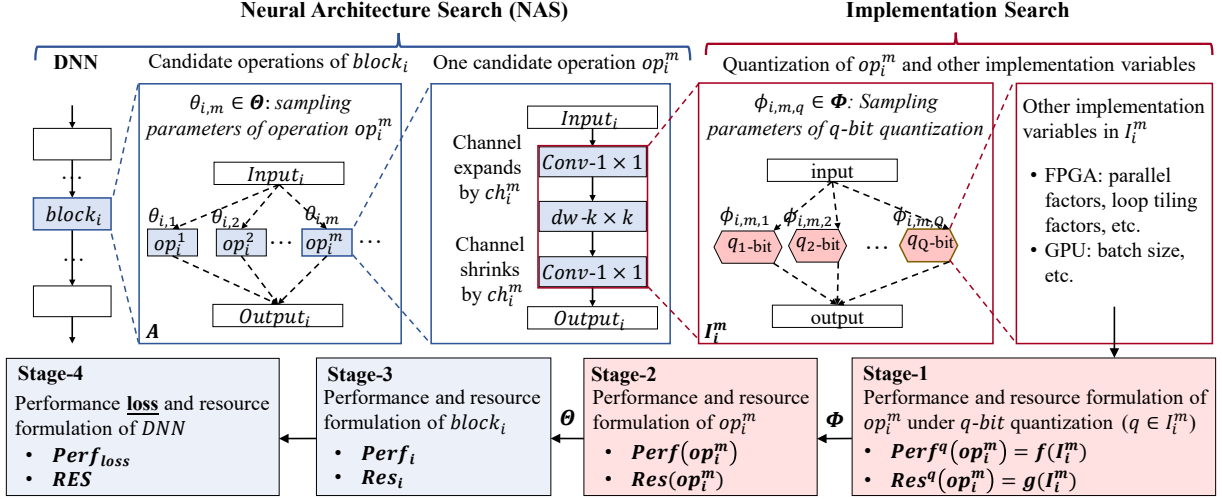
Neural Architecture Search (NAS)

Implementation Search

DNN

Candidate operations of $block_i$

One candidate operation $op_i^m$

Quantization of $op_i^m$ and other implementation variables

$block_i$

$\theta_{i,m} \in \boldsymbol{\Theta}$: sampling parameters of operation $op_i^m$

$Input_i$

$\theta_{i,1}$ $\theta_{i,2}$ $\theta_{i,m}$

$op_i^1$ $op_i^2$ ⋯ $op_i^m$ ⋯

$Output_i$

$\boldsymbol{A}$

$Input_i$

Channel expands by $ch_i^m$

$Conv\text{-}1 \times 1$

$dw\text{-}k \times k$

Channel shrinks by $ch_i^m$

$Conv\text{-}1 \times 1$

$Output_i$

$\phi_{i,m,q} \in \boldsymbol{\Phi}$: Sampling parameters of q-bit quantization

input

$\phi_{i,m,1}$ $\phi_{i,m,2}$ $\phi_{i,m,Q}$

$q_{1\text{-bit}}$ $q_{2\text{-bit}}$ ⋯ $q_{Q\text{-bit}}$

output

$\boldsymbol{I_i^m}$

Other implementation variables in $I_i^m$

• FPGA: parallel factors, loop tiling factors, etc.

• GPU: batch size, etc.

Stage-4
Performance **loss** and resource formulation of $DNN$
• $\boldsymbol{Perf_{loss}}$
• $\boldsymbol{RES}$

Stage-3
Performance and resource formulation of $block_i$
• $\boldsymbol{Perf_i}$
• $\boldsymbol{Res_i}$

$\boldsymbol{\Theta}$

Stage-2
Performance and resource formulation of $op_i^m$
• $\boldsymbol{Perf(op_i^m)}$
• $\boldsymbol{Res(op_i^m)}$

$\boldsymbol{\Phi}$

Stage-1
Performance and resource formulation of $op_i^m$ under $q$-bit quantization ($q \in I_i^m$)
• $\boldsymbol{Perf^q(op_i^m) = f(I_i^m)}$
• $\boldsymbol{Res^q(op_i^m) = g(I_i^m)}$